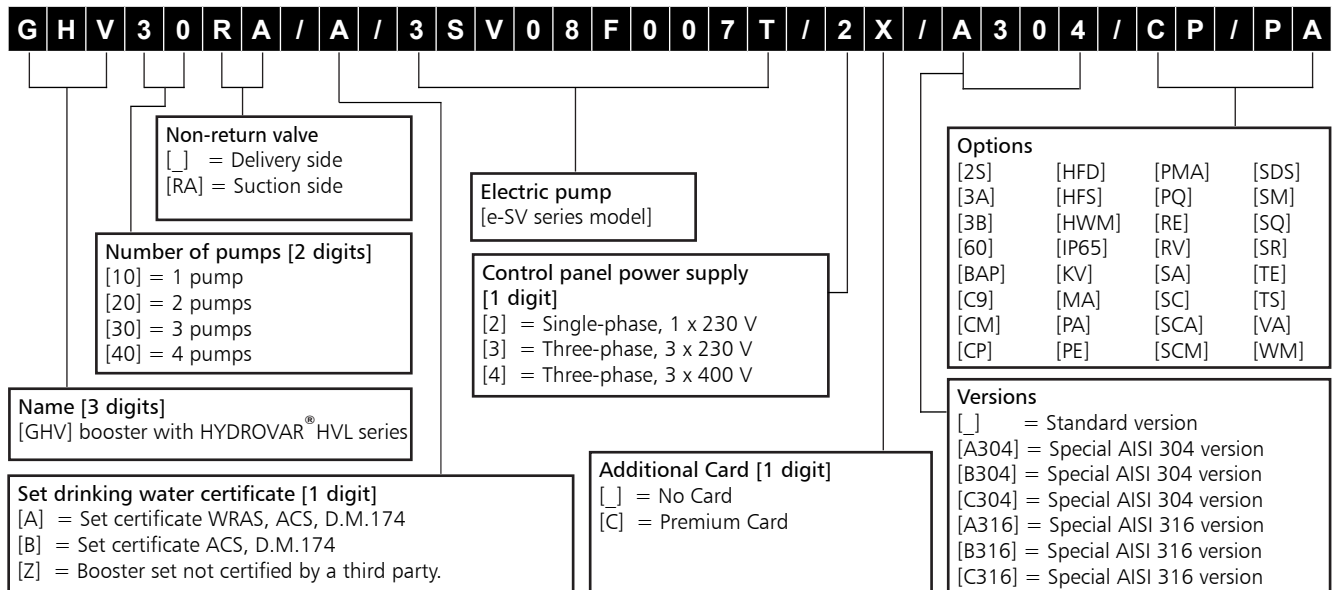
G H V 3 0 R A / A / 3 S V 0 8 F 0 0 7 T / 2 X / A 3 0 4 / C P / P A

Non-return valve
[_] = Delivery side
[RA] = Suction side

Electric pump
[e-SV series model]

Options

| [2S] | [HFD] | [PMA] | [SDS] |
|---|---|---|---|
| [3A] | [HFS] | [PQ] | [SM] |
| [3B] | [HWM] | [RE] | [SQ] |
| [60] | [IP65] | [RV] | [SR] |
| [BAP] | [KV] | [SA] | [TE] |
| [C9] | [MA] | [SC] | [TS] |
| [CM] | [PA] | [SCA] | [VA] |
| [CP] | [PE] | [SCM] | [WM] |

Number of pumps [2 digits]
[10] = 1 pump
[20] = 2 pumps
[30] = 3 pumps
[40] = 4 pumps

Control panel power supply [1 digit]
[2] = Single-phase, 1 x 230 V
[3] = Three-phase, 3 x 230 V
[4] = Three-phase, 3 x 400 V

Name [3 digits]
[GHV] booster with HYDROVAR® HVL series

Versions
[_] = Standard version
[A304] = Special AISI 304 version
[B304] = Special AISI 304 version
[C304] = Special AISI 304 version
[A316] = Special AISI 316 version
[B316] = Special AISI 316 version
[C316] = Special AISI 316 version

Additional Card [1 digit]
[_] = No Card
[C] = Premium Card

Set drinking water certificate [1 digit]
[A] = Set certificate WRAS, ACS, D.M.174
[B] = Set certificate ACS, D.M.174
[Z] = Booster set not certified by a third party.